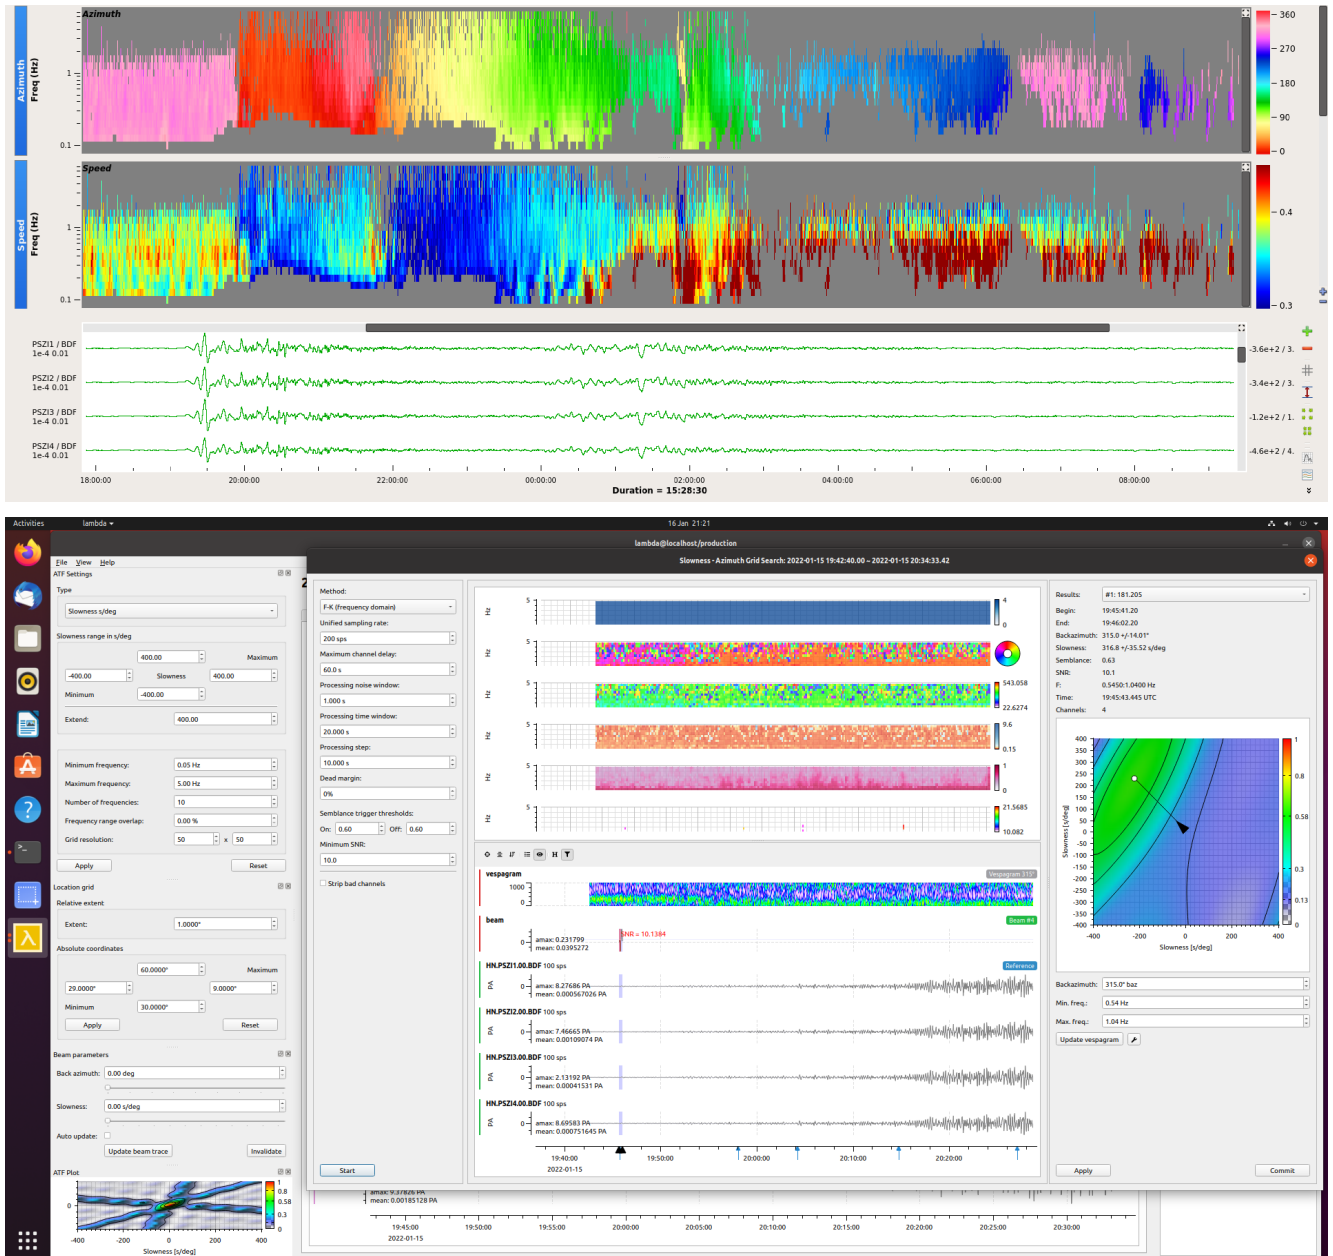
Azimuth
Azimuth Freq (Hz)
1
0.1
360
270
180
90
0

Speed
Speed Freq (Hz)
1
0.1
0.4
0.3

PSZI1 / BDF 1e-4 0.01
PSZI2 / BDF 1e-4 0.01
PSZI3 / BDF 1e-4 0.01
PSZI4 / BDF 1e-4 0.01
-3.6e+2 / 3.
-3.4e+2 / 3.
-1.2e+2 / 1.
-4.6e+2 / 4.
18:00:00 20:00:00 22:00:00 00:00:00 02:00:00 04:00:00 06:00:00 08:00:00
Duration = 15:28:30

Activities lambda 16 Jan 21:21
lambda@localhost/production
Slowness - Azimuth Grid Search: 2022-01-15 19:42:40.00 – 2022-01-15 20:34:33.42

File View Help
ATF Settings
Type
Slowness s/deg
Slowness range in s/deg
400.00 Maximum
-400.00 Slowness 400.00
Minimum -400.00
Extend: 400.00
Minimum frequency: 0.05 Hz
Maximum frequency: 5.00 Hz
Number of frequencies: 10
Frequency range overlap: 0.00 %
Grid resolution: 50 x 50
Apply Reset
Location grid
Relative extent
Extent: 1.0000°
Absolute coordinates
60.0000° Maximum
29.0000° 9.0000°
Minimum 30.0000°
Apply Reset
Beam parameters
Back azimuth: 0.00 deg
Slowness: 0.00 s/deg
Auto update:
Update beam trace Invalidate
ATF Plot
1 0.8 0.58 0.3 0.13 0
-400 -200 0 200 400
Slowness [s/deg]

Method:
F-K (frequency domain)
Unified sampling rate:
200 sps
Maximum channel delay:
60.0 s
Processing noise window:
1.000 s
Processing time window:
20.000 s
Processing step:
10.000 s
Dead margin:
0%
Semblance trigger thresholds:
On: 0.60 Off: 0.60
Minimum SNR:
10.0
Strip bad channels
Start

Hz 5 4 0
Hz 5
Hz 5 543.058 22.6274
Hz 5 9.6 0.15
Hz 5 1 0
Hz 5 21.5685 10.082

vespagram Vespagram 315°
1000 0
beam Beam #4
SNR = 10.1384
amax: 0.231799 mean: 0.0395272
HN.PSZI1.00.BDF 100 sps Reference
amax: 8.27686 PA mean: 0.000567026 PA
HN.PSZI2.00.BDF 100 sps
amax: 7.46665 PA mean: 0.00109074 PA
HN.PSZI3.00.BDF 100 sps
amax: 2.13192 PA mean: 0.00041531 PA
HN.PSZI4.00.BDF 100 sps
amax: 8.69583 PA mean: 0.000751645 PA
19:40:00 19:50:00 20:00:00 20:10:00 20:20:00
2022-01-15

amax: 9.37826 PA mean: 0.00185128 PA
19:45:00 19:50:00 19:55:00 20:00:00 20:05:00 20:10:00 20:15:00 20:20:00 20:25:00 20:30:00
2022-01-15

Results: #1: 181.205
Begin: 19:45:41.20
End: 19:46:02.20
Backazimuth: 315.0 +/-14.01°
Slowness: 316.8 +/-35.52 s/deg
Semblance: 0.63
SNR: 10.1
F: 0.5450:1.0400 Hz
Time: 19:45:43.445 UTC
Channels: 4
400 350 300 250 200 150 100 50 0 -50 -100 -150 -200 -250 -300 -350 -400
Slowness [s/deg]
1 0.8 0.58 0.3 0.13 0
-400 -200 0 200 400
Slowness [s/deg]
Backazimuth: 315.0° baz
Min. freq.: 0.54 Hz
Max. freq.: 1.04 Hz
Update vespagram
Apply Commit